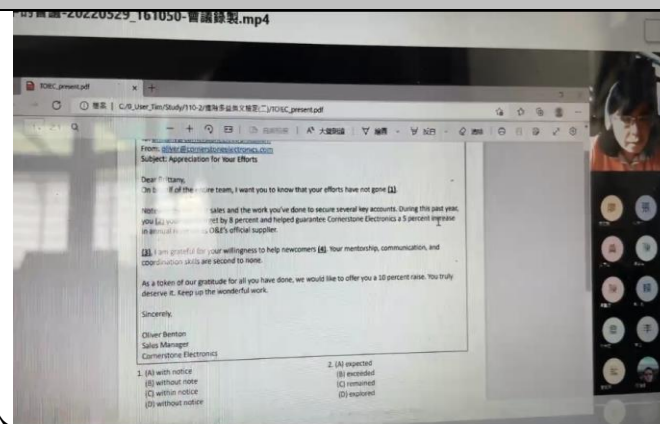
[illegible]的會議-20220529_161050-會議錄製.mp4

TOEIC_present.pdf

C:/0_User_Tim/Study/110-2/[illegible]/TOEIC_present.pdf

From: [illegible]@cornerstoneelectronics.com
Subject: Appreciation for Your Efforts

Dear Brittany,
On behalf of the entire team, I want you to know that your efforts have not gone (1).

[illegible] sales and the work you've done to secure several key accounts. During this past year, you (2) your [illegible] by 8 percent and helped guarantee Cornerstone Electronics a 5 percent increase in annual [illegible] O&E's official supplier.

(3). I am grateful for your willingness to help newcomers (4). Your mentorship, communication, and coordination skills are second to none.

As a token of our gratitude for all you have done, we would like to offer you a 10 percent raise. You truly deserve it. Keep up the wonderful work.

Sincerely,

Oliver Benton
Sales Manager
Cornerstone Electronics

1. (A) with notice
(B) without note
(C) within notice
(D) without notice

2. (A) expected
(B) exceeded
(C) remained
(D) explored